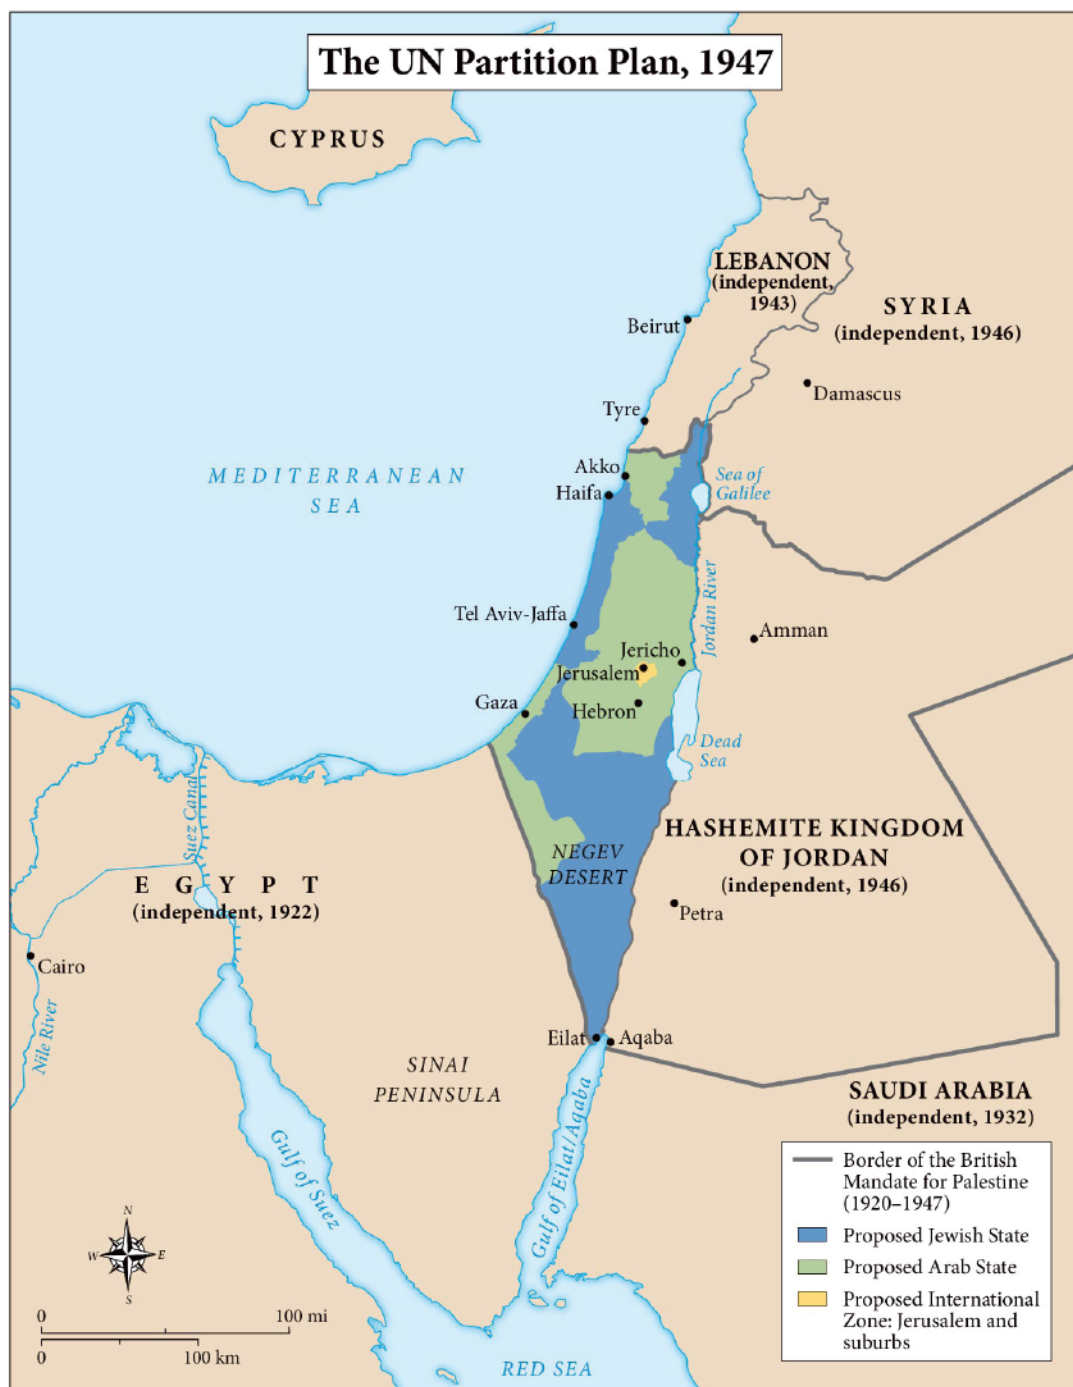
The UN Partition Plan, 1947

CYPRUS

LEBANON (independent, 1943)

SYRIA (independent, 1946)

Beirut

Damascus

Tyre

MEDITERRANEAN SEA

Akko

Haifa

Sea of Galilee

Jordan River

Tel Aviv-Jaffa

Amman

Jericho

Jerusalem

Gaza

Hebron

Dead Sea

Suez Canal

HASHEMITE KINGDOM OF JORDAN (independent, 1946)

NEGEV DESERT

EGYPT (independent, 1922)

Petra

Cairo

Nile River

Eilat

Aqaba

SINAI PENINSULA

SAUDI ARABIA (independent, 1932)

Gulf of Suez

Gulf of Eilat/Aqaba

N
W
E
S

0
100 mi
0
100 km

RED SEA

Border of the British Mandate for Palestine (1920–1947)

Proposed Jewish State

Proposed Arab State

Proposed International Zone: Jerusalem and suburbs